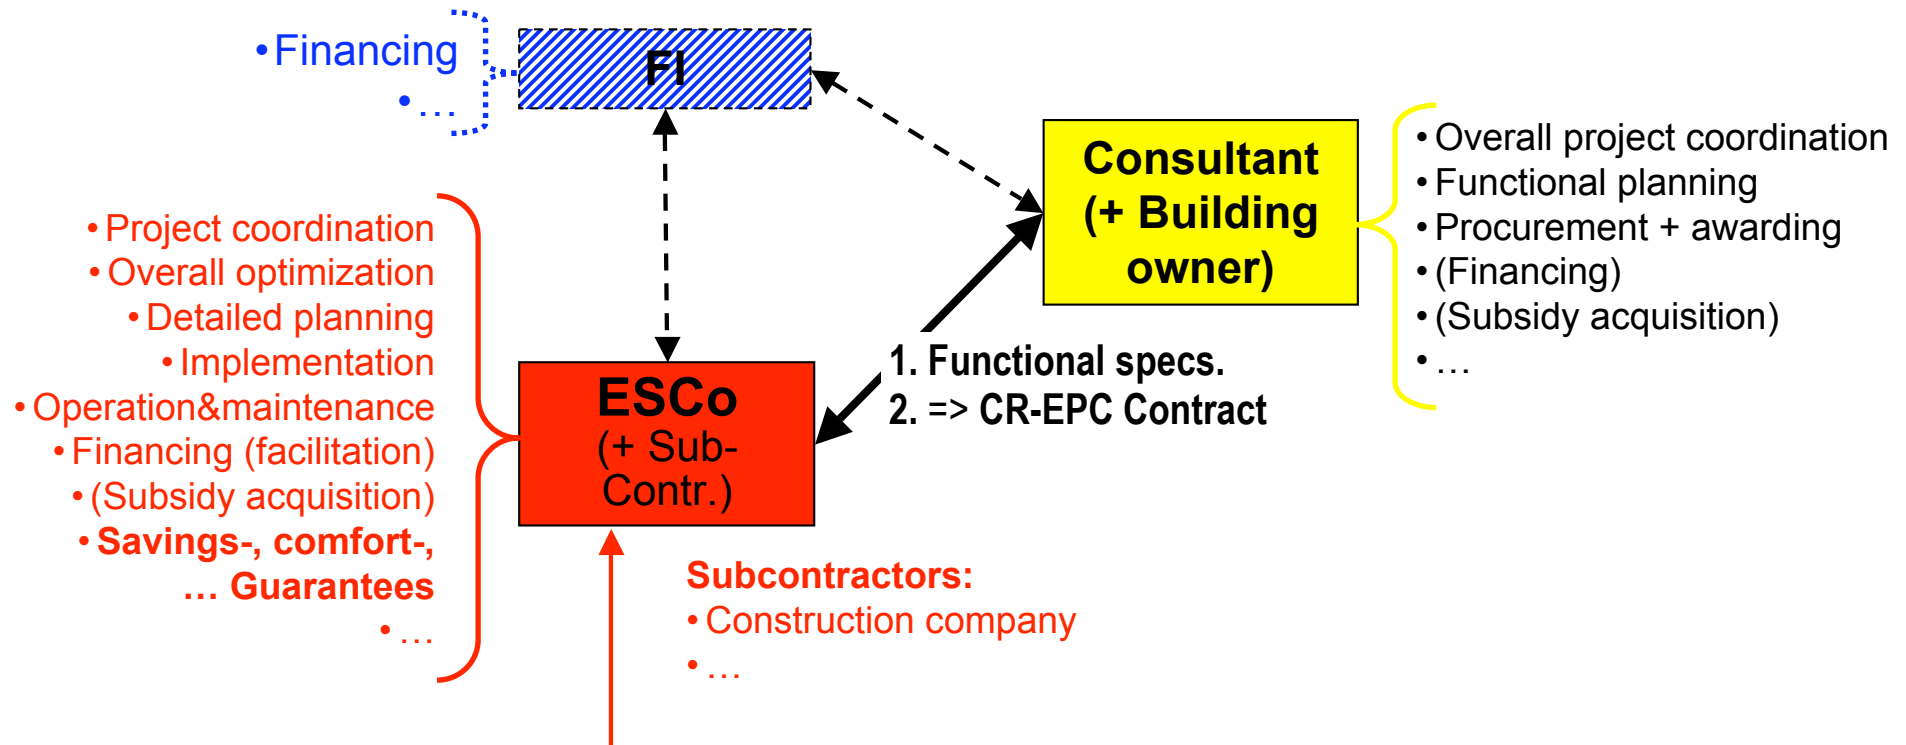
• Financing
• …

FI

Consultant (+ Building owner)

• Overall project coordination
• Functional planning
• Procurement + awarding
• (Financing)
• (Subsidy acquisition)
• …

• Project coordination
• Overall optimization
• Detailed planning
• Implementation
• Operation&maintenance
• Financing (facilitation)
• (Subsidy acquisition)
• Savings-, comfort-, … Guarantees
• …

ESCo
(+ Sub-Contr.)

1. Functional specs.
2. => CR-EPC Contract

Subcontractors:
• Construction company
• …